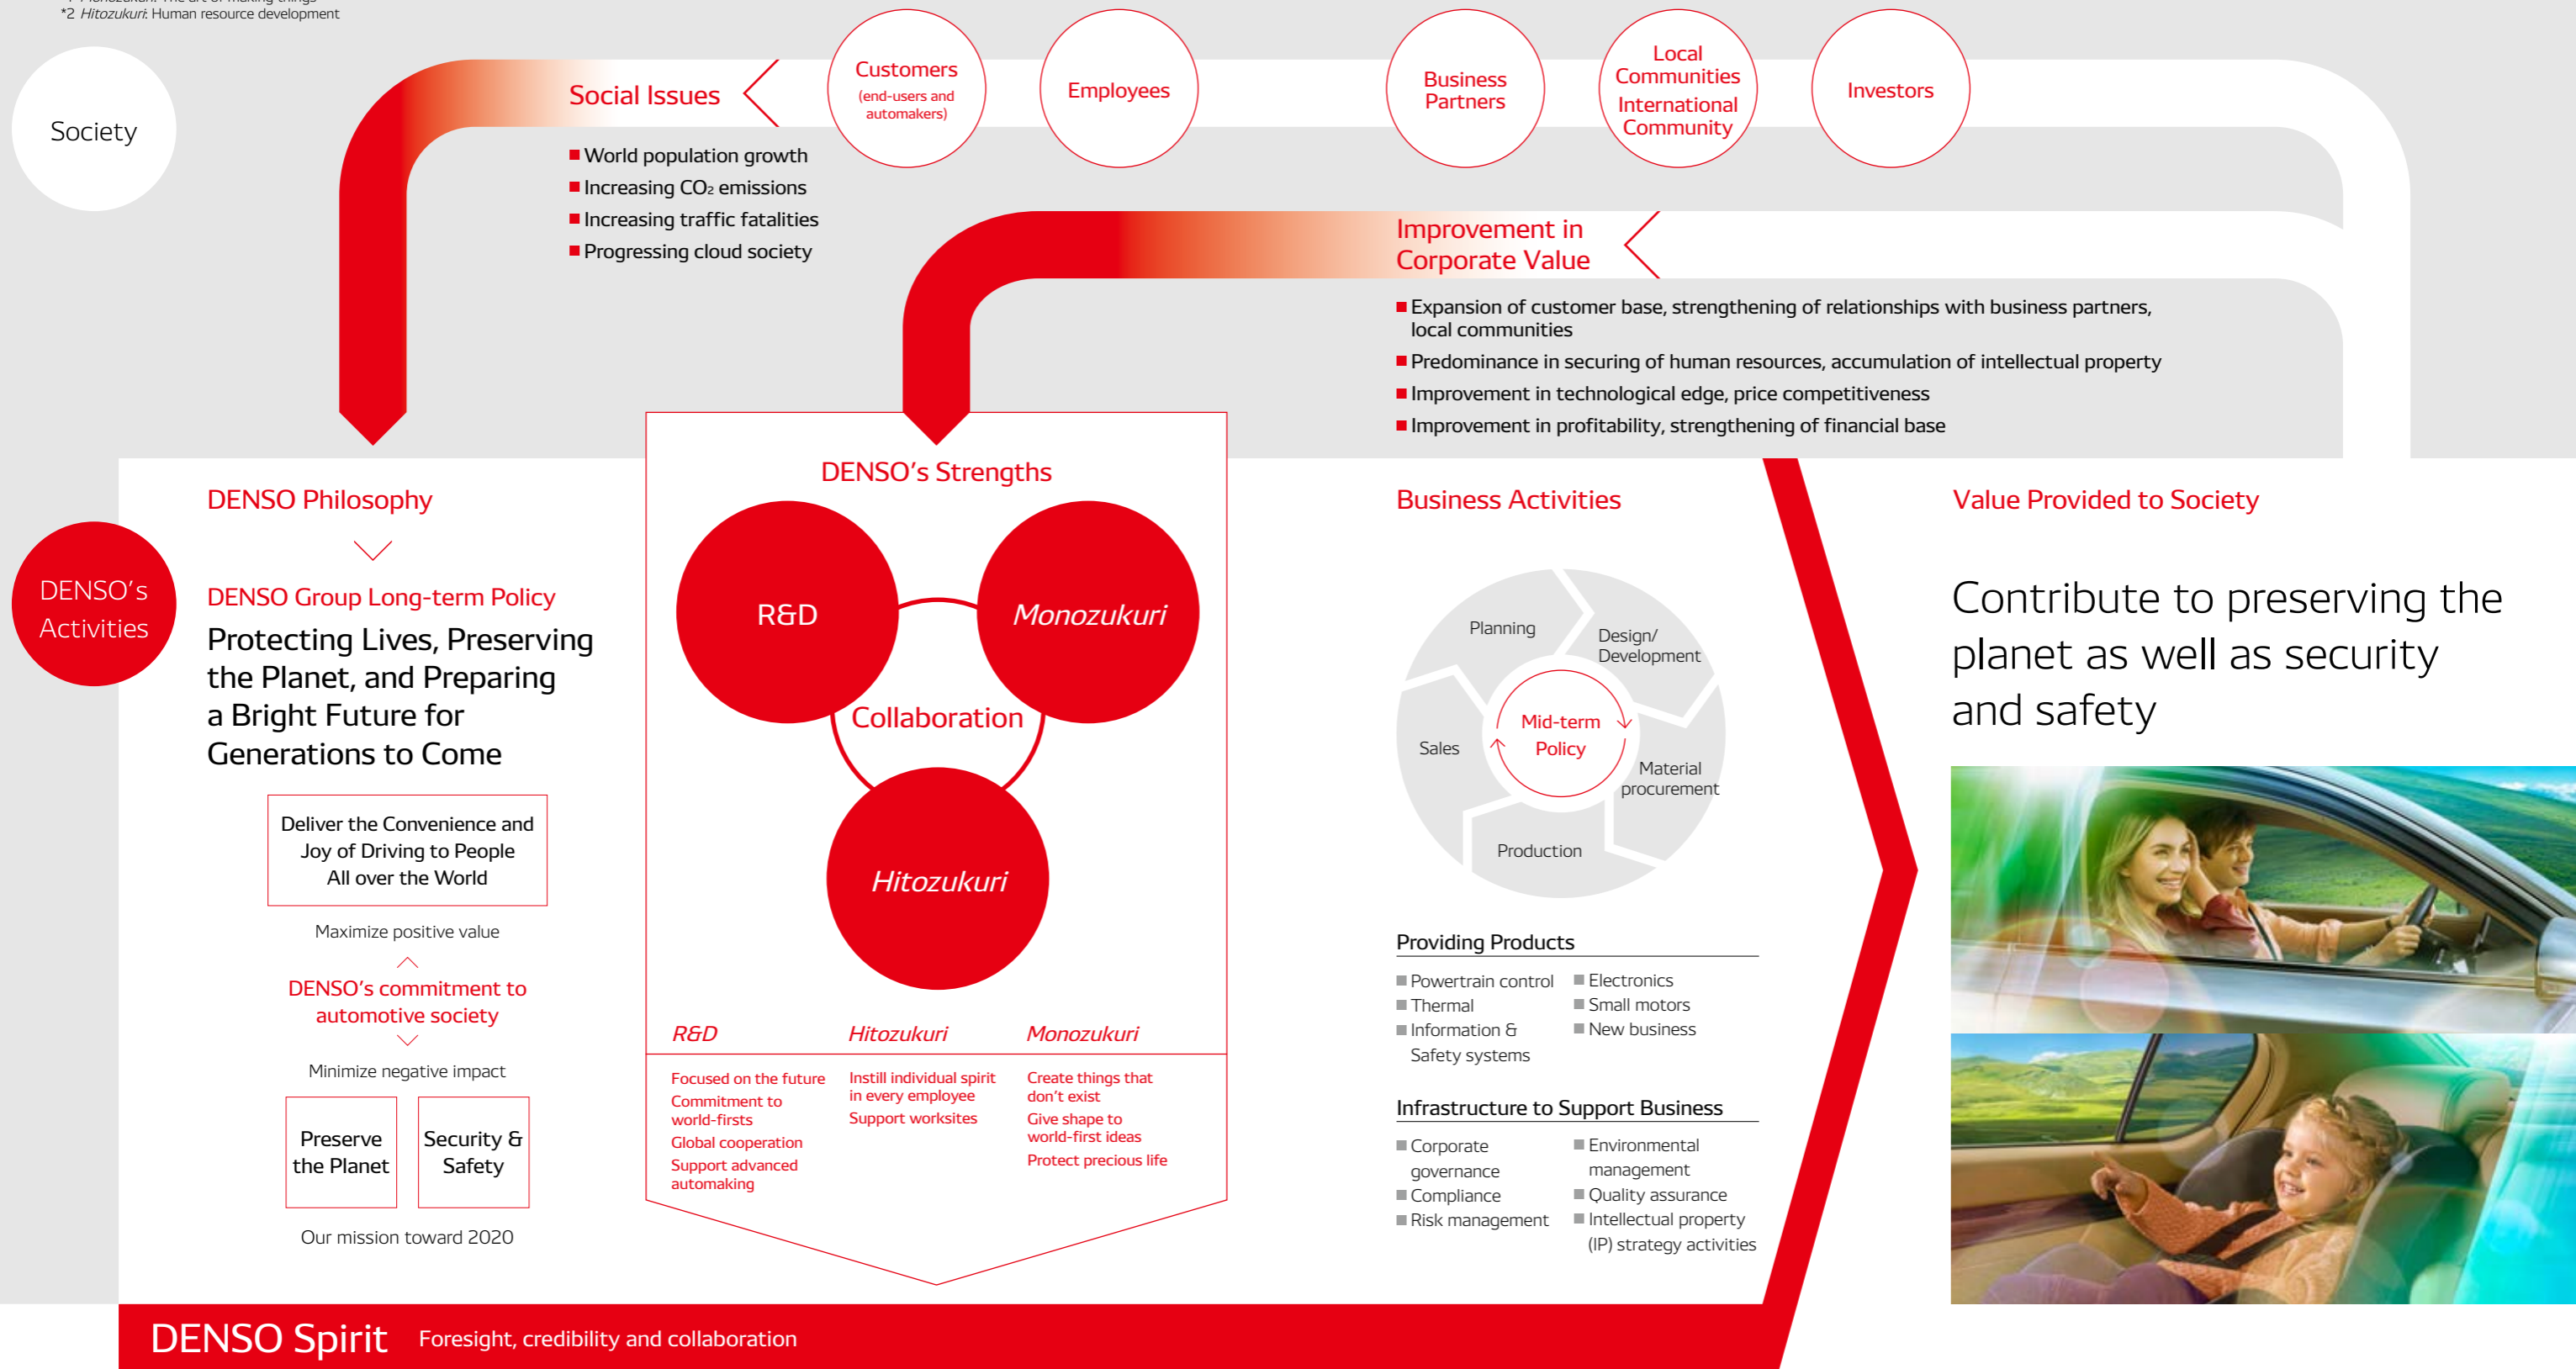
*2 Hitozukuri: Human resource development

Society

Social Issues

Customers (end-users and automakers)

Employees

Business Partners

Local Communities International Community

Investors

■ World population growth
■ Increasing $CO_2$ emissions
■ Increasing traffic fatalities
■ Progressing cloud society

Improvement in Corporate Value

■ Expansion of customer base, strengthening of relationships with business partners, local communities
■ Predominance in securing of human resources, accumulation of intellectual property
■ Improvement in technological edge, price competitiveness
■ Improvement in profitability, strengthening of financial base

DENSO's Activities

DENSO Philosophy

DENSO Group Long-term Policy

Protecting Lives, Preserving the Planet, and Preparing a Bright Future for Generations to Come

Deliver the Convenience and Joy of Driving to People All over the World

Maximize positive value

DENSO's commitment to automotive society

Minimize negative impact

Preserve the Planet

Security & Safety

Our mission toward 2020

DENSO's Strengths

R&D

Monozukuri

Collaboration

Hitozukuri

R&D
Focused on the future
Commitment to world-firsts
Global cooperation
Support advanced automaking

Hitozukuri
Instill individual spirit in every employee
Support worksites

Monozukuri
Create things that don't exist
Give shape to world-first ideas
Protect precious life

Business Activities

Planning
Design/ Development
Material procurement
Production
Sales
Mid-term Policy

Providing Products

■ Powertrain control
■ Thermal
■ Information & Safety systems
■ Electronics
■ Small motors
■ New business

Infrastructure to Support Business

■ Corporate governance
■ Compliance
■ Risk management
■ Environmental management
■ Quality assurance
■ Intellectual property (IP) strategy activities

Value Provided to Society

Contribute to preserving the planet as well as security and safety

DENSO Spirit Foresight, credibility and collaboration